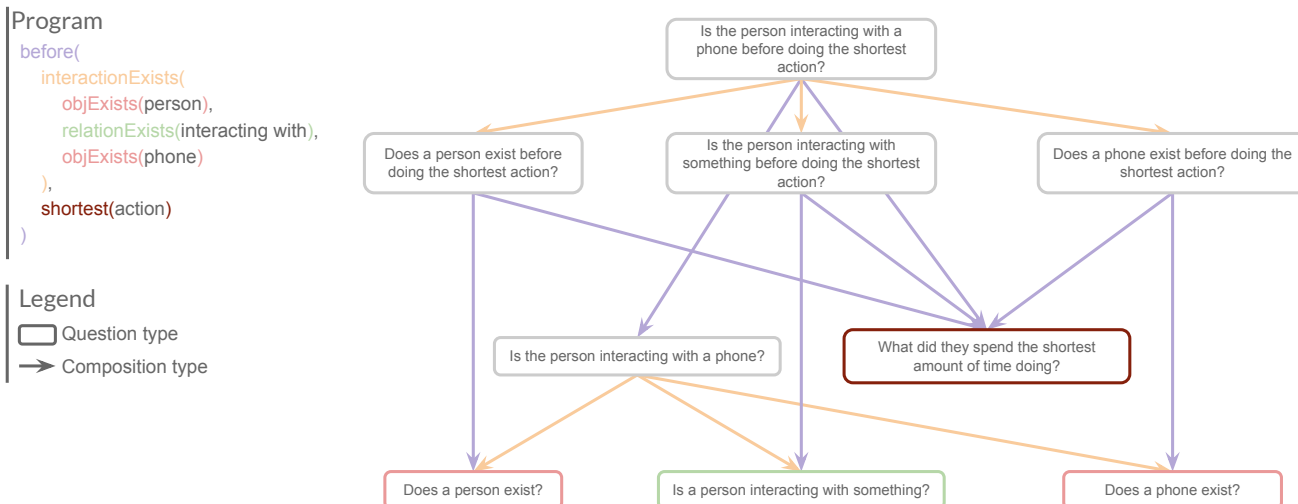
Program
before(
interactionExists(
objExists(person),
relationExists(interacting with),
objExists(phone)
),
shortest(action)
)

Legend
Question type
Composition type

Is the person interacting with a phone before doing the shortest action?

Does a person exist before doing the shortest action?

Is the person interacting with something before doing the shortest action?

Does a phone exist before doing the shortest action?

Is the person interacting with a phone?

What did they spend the shortest amount of time doing?

Does a person exist?

Is a person interacting with something?

Does a phone exist?